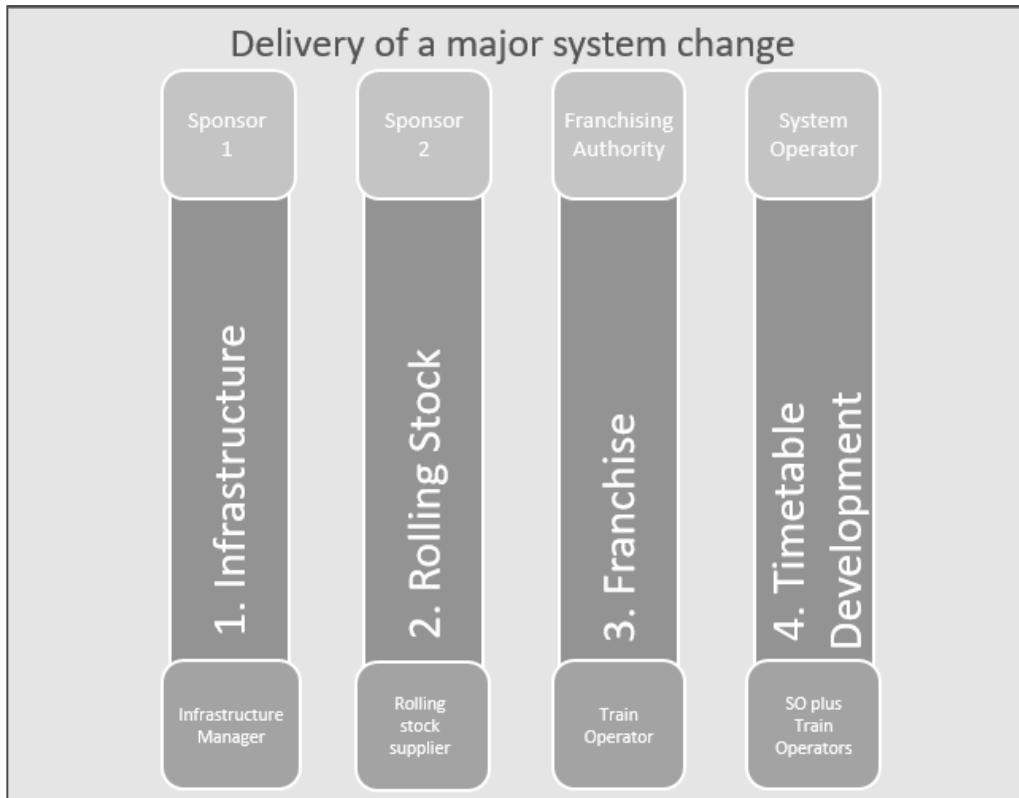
Delivery of a major system change

Sponsor 1

1. Infrastructure

Infrastructure Manager

Sponsor 2

2. Rolling Stock

Rolling stock supplier

Franchising Authority

3. Franchise

Train Operator

System Operator

4. Timetable Development

SO plus Train Operators